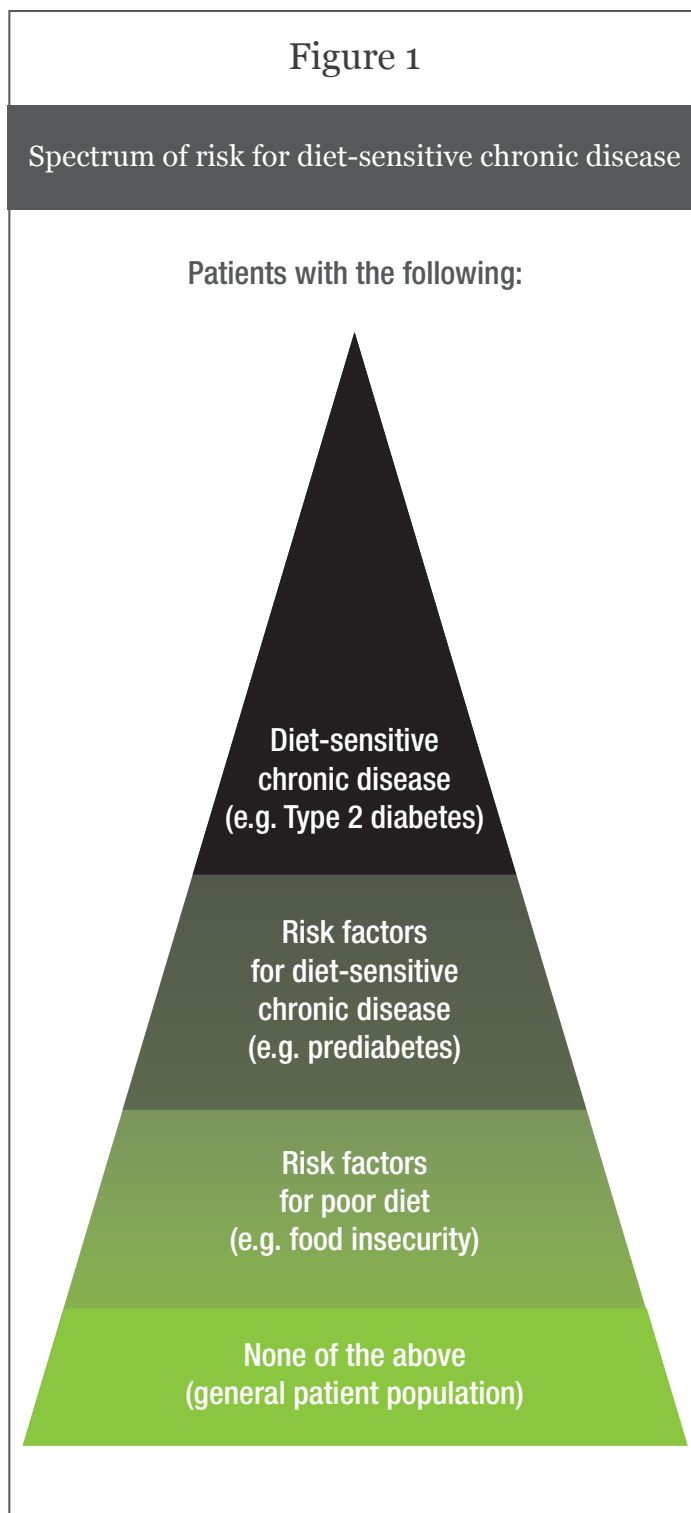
Figure 1

Spectrum of risk for diet-sensitive chronic disease

Patients with the following:

Diet-sensitive chronic disease (e.g. Type 2 diabetes)

Risk factors for diet-sensitive chronic disease (e.g. prediabetes)

Risk factors for poor diet (e.g. food insecurity)

None of the above (general patient population)